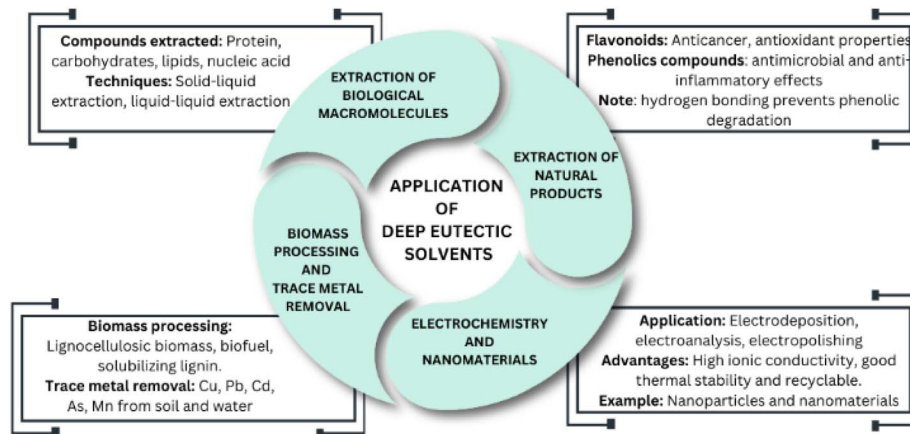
**Compounds extracted:** Protein, carbohydrates, lipids, nucleic acid
**Techniques:** Solid-liquid extraction, liquid-liquid extraction

EXTRACTION OF BIOLOGICAL MACROMOLECULES

**Flavonoids:** Anticancer, antioxidant properties
**Phenolics compounds:** antimicrobial and anti-inflammatory effects
**Note:** hydrogen bonding prevents phenolic degradation

EXTRACTION OF NATURAL PRODUCTS

APPLICATION OF DEEP EUTECTIC SOLVENTS

BIOMASS PROCESSING AND TRACE METAL REMOVAL

ELECTROCHEMISTRY AND NANOMATERIALS

**Biomass processing:** Lignocellulosic biomass, biofuel, solubilizing lignin.
**Trace metal removal:** Cu, Pb, Cd, As, Mn from soil and water

**Application:** Electrodeposition, electroanalysis, electropolishing
**Advantages:** High ionic conductivity, good thermal stability and recyclable.
**Example:** Nanoparticles and nanomaterials